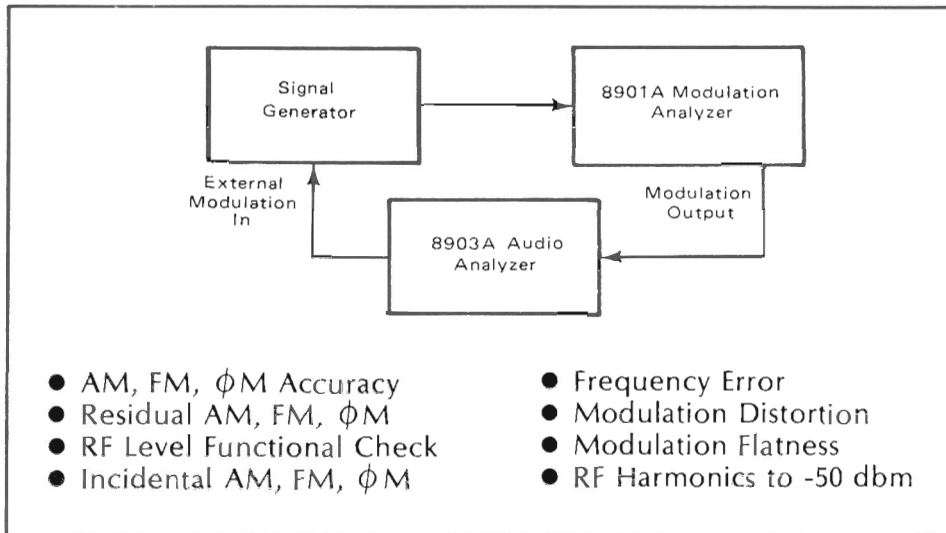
Signal Generator

8901A Modulation Analyzer

External Modulation In

Modulation Output

8903A Audio Analyzer

● AM, FM, $\phi$M Accuracy
● Residual AM, FM, $\phi$M
● RF Level Functional Check
● Incidental AM, FM, $\phi$M

● Frequency Error
● Modulation Distortion
● Modulation Flatness
● RF Harmonics to -50 dbm